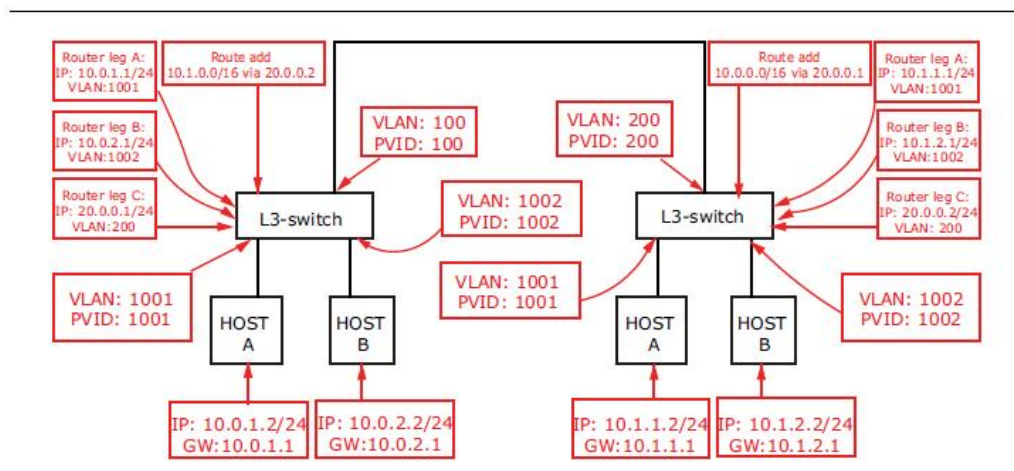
Router leg A:
IP: 10.0.1.1/24
VLAN:1001

Route add
10.1.0.0/16 via 20.0.0.2

Router leg B:
IP: 10.0.2.1/24
VLAN:1002

VLAN: 100
PVID: 100

Router leg C:
IP: 20.0.0.1/24
VLAN:200

L3-switch

VLAN: 1002
PVID: 1002

VLAN: 1001
PVID: 1001

HOST
A

HOST
B

IP: 10.0.1.2/24
GW:10.0.1.1

IP: 10.0.2.2/24
GW:10.0.2.1

Route add
10.0.0.0/16 via 20.0.0.1

Router leg A:
IP: 10.1.1.1/24
VLAN:1001

VLAN: 200
PVID: 200

Router leg B:
IP: 10.1.2.1/24
VLAN:1002

L3-switch

Router leg C:
IP: 20.0.0.2/24
VLAN: 200

VLAN: 1001
PVID: 1001

HOST
A

HOST
B

VLAN: 1002
PVID: 1002

IP: 10.1.1.2/24
GW:10.1.1.1

IP: 10.1.2.2/24
GW:10.1.2.1